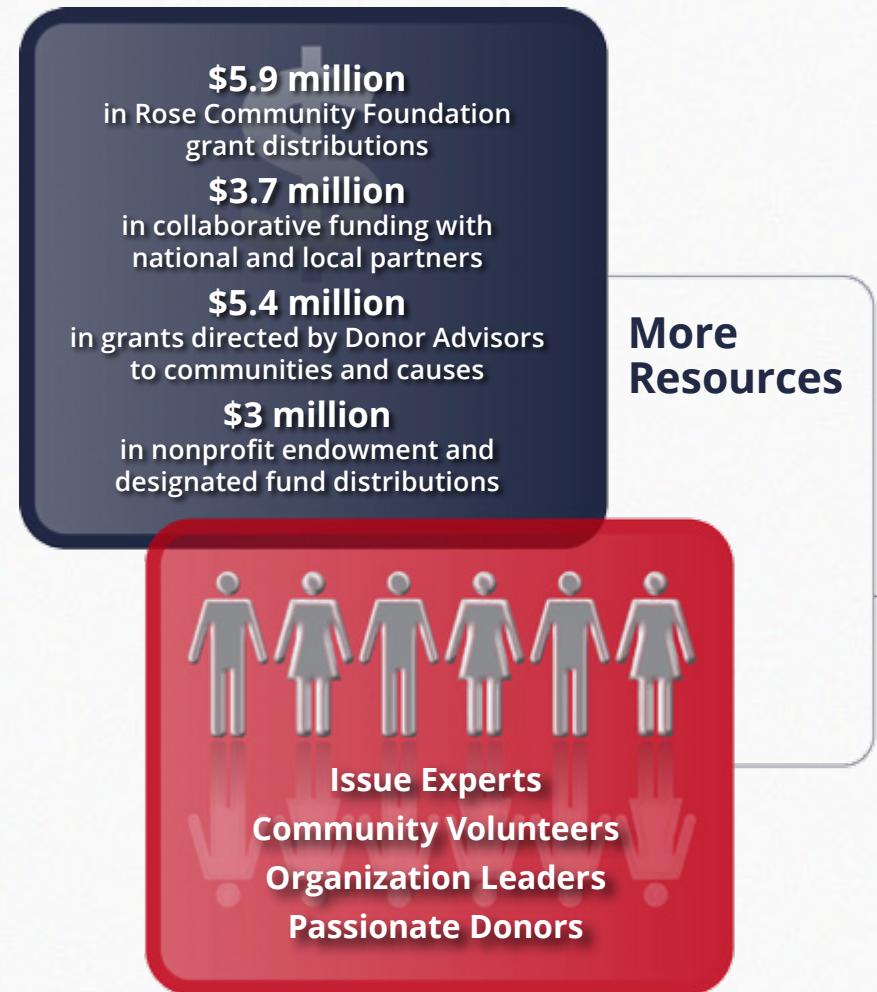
$5.9 million
in Rose Community Foundation grant distributions

$3.7 million
in collaborative funding with national and local partners

$5.4 million
in grants directed by Donor Advisors to communities and causes

$3 million
in nonprofit endowment and designated fund distributions

More Resources

Issue Experts
Community Volunteers
Organization Leaders
Passionate Donors